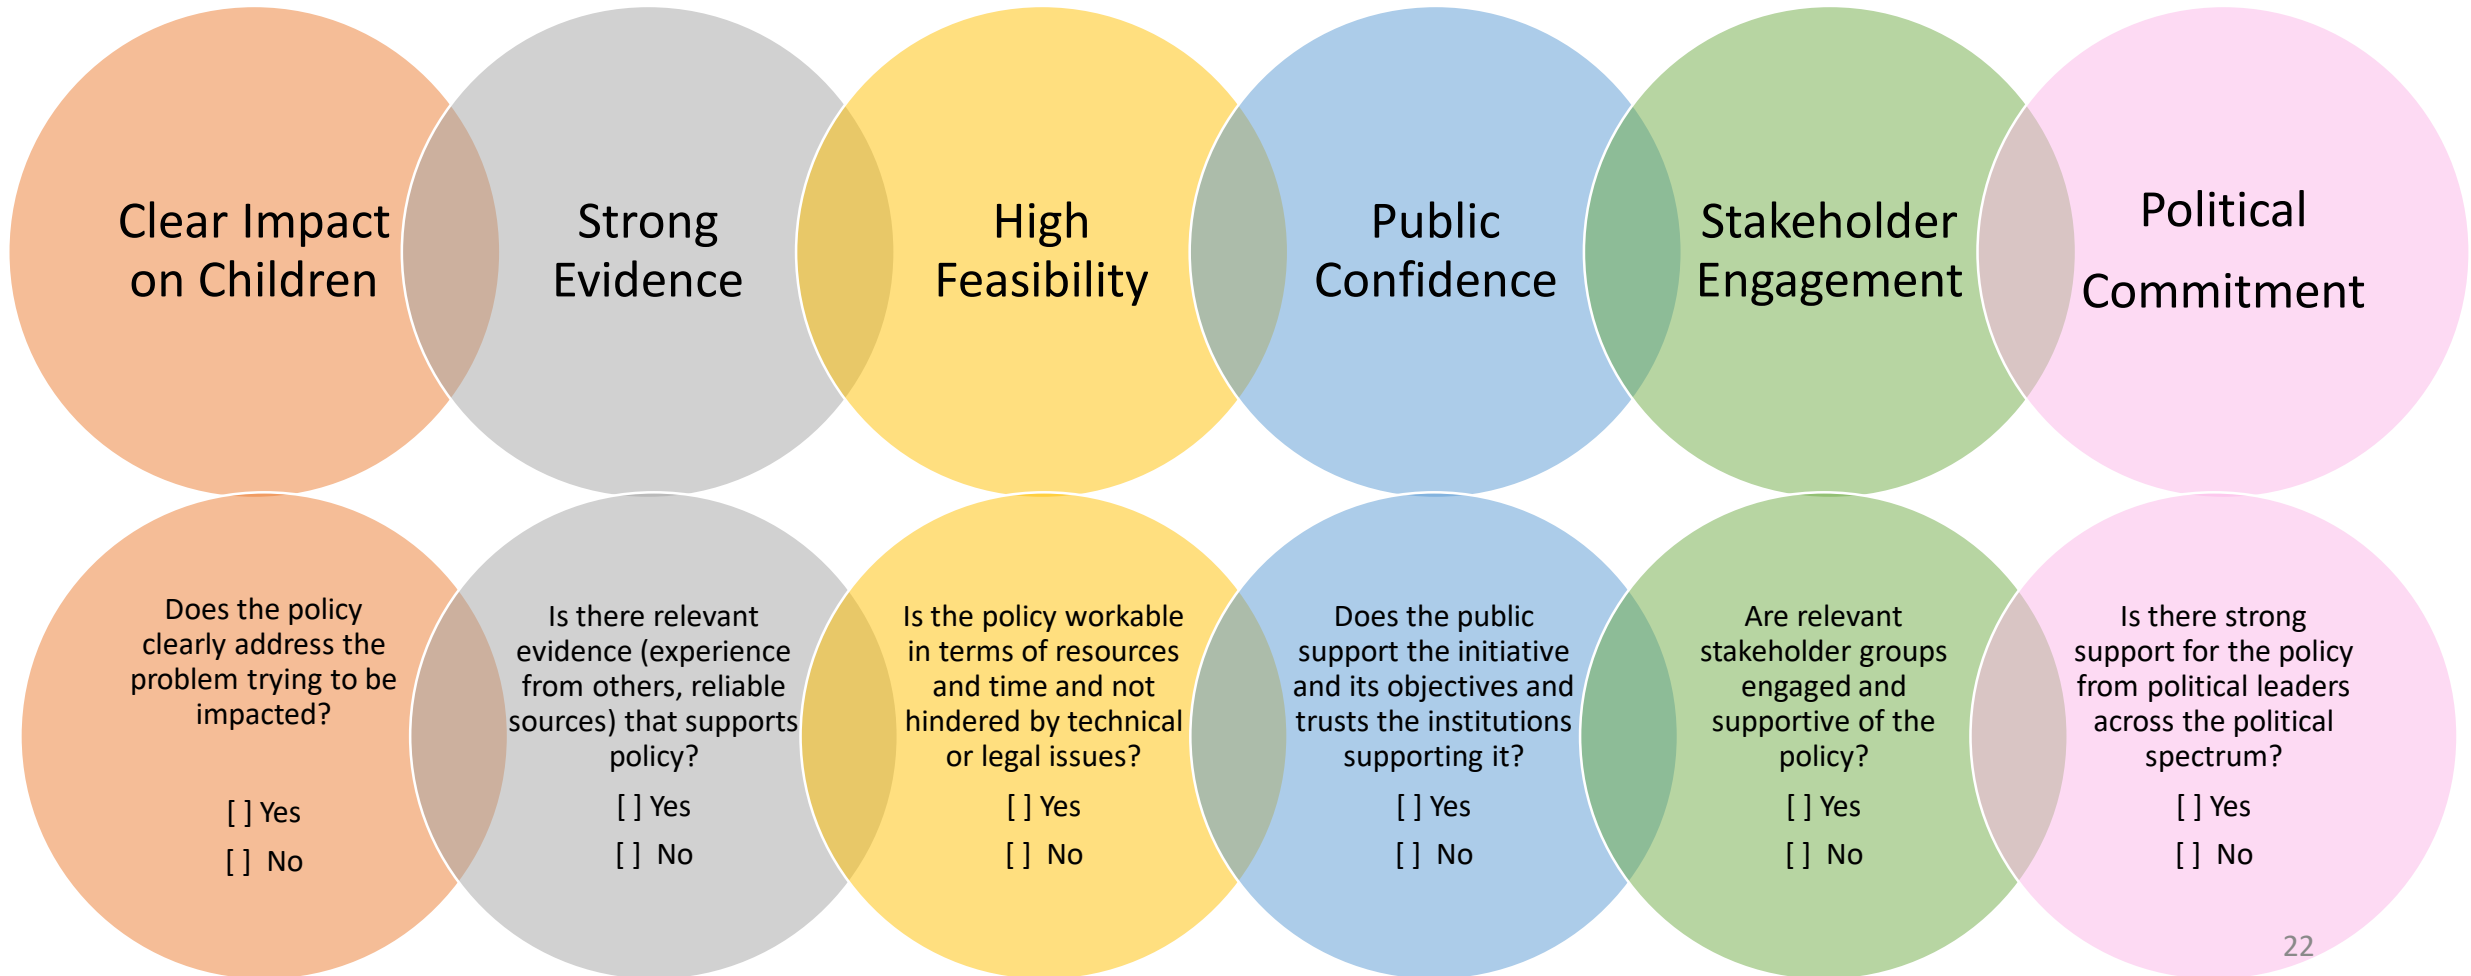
Clear Impact on Children

Strong Evidence

High Feasibility

Public Confidence

Stakeholder Engagement

Political Commitment

Does the policy clearly address the problem trying to be impacted?

[ ] Yes

[ ] No

Is there relevant evidence (experience from others, reliable sources) that supports policy?

[ ] Yes

[ ] No

Is the policy workable in terms of resources and time and not hindered by technical or legal issues?

[ ] Yes

[ ] No

Does the public support the initiative and its objectives and trusts the institutions supporting it?

[ ] Yes

[ ] No

Are relevant stakeholder groups engaged and supportive of the policy?

[ ] Yes

[ ] No

Is there strong support for the policy from political leaders across the political spectrum?

[ ] Yes

[ ] No

22